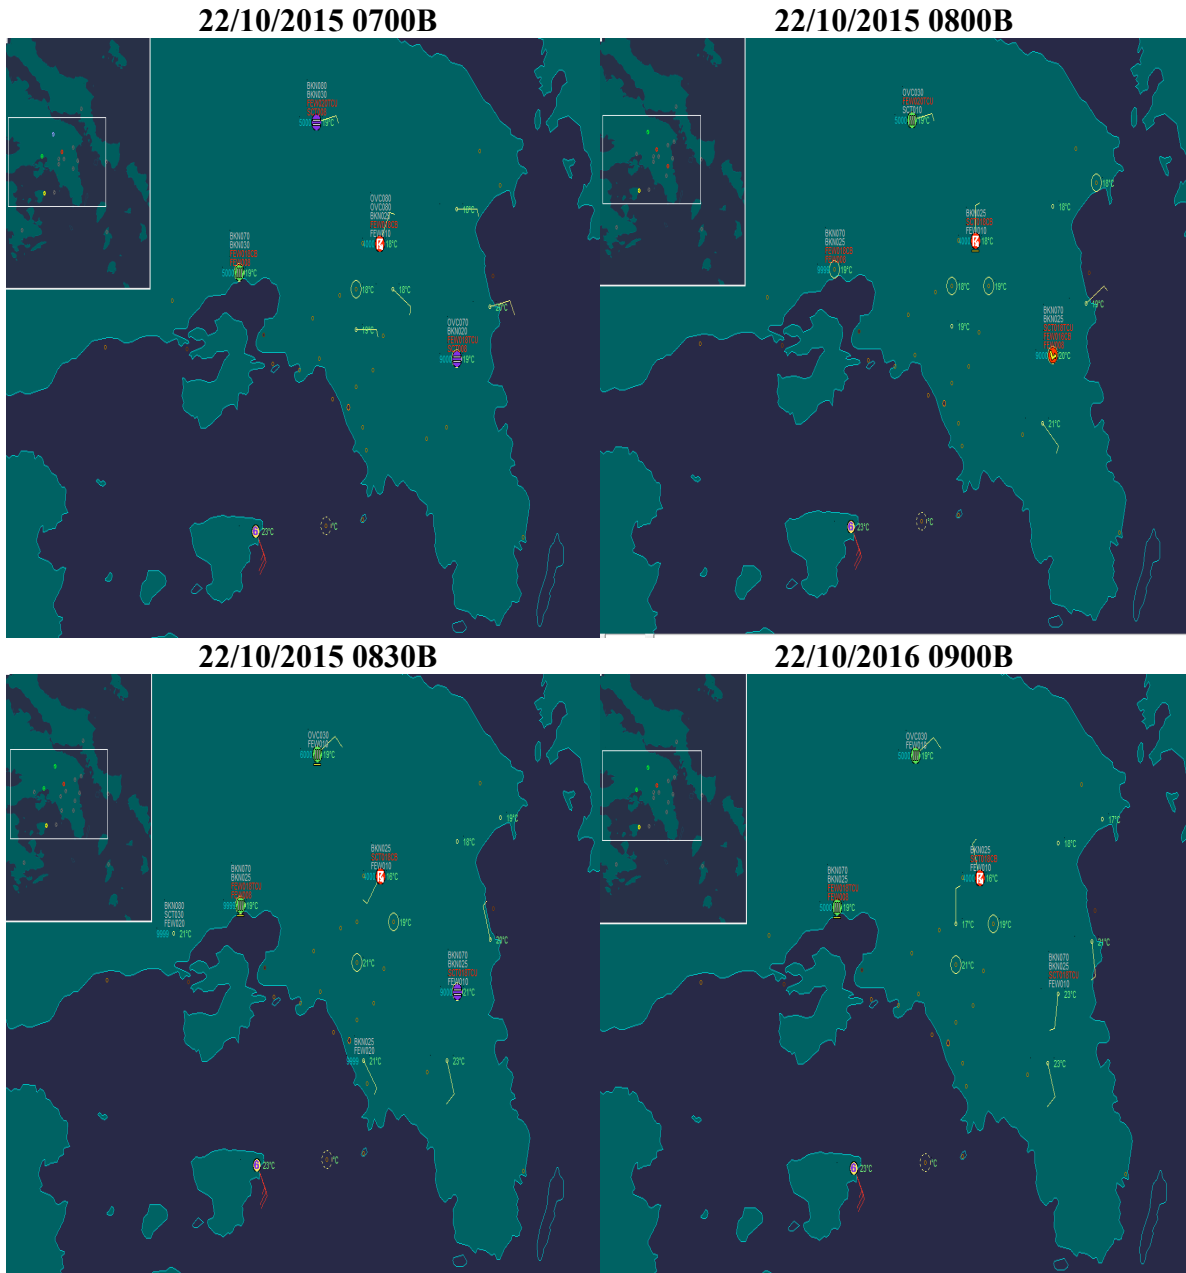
22/10/2015 0700B

BKN080
BKN030
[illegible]
5000 19°C

OVC080
OVC060
BKN025
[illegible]
FEW010
4000 18°C

BKN070
BKN030
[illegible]
9000 19°C

18°C
18°C
18°C
18°C
20°C

OVC070
BKN020
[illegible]
9000 19°C

23°C
°C

22/10/2015 0800B

OVC030
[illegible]
SCT010
5000 19°C

18°C

BKN025
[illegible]
FEW010
4000 18°C

BKN070
BKN025
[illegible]
9999 19°C

18°C
19°C
19°C
19°C

BKN070
BKN025
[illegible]
9000 20°C

21°C

23°C
°C

22/10/2015 0830B

OVC030
FEW010
6000 19°C

19°C
18°C

BKN025
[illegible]
FEW010
4000 19°C

BKN070
BKN025
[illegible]
9999 19°C

BKN030
SCT030
FEW020
9999 21°C

19°C
21°C
20°C

BKN070
BKN025
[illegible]
FEW010
9000 21°C

BKN025
FEW020
9999 21°C

23°C

23°C
°C

22/10/2016 0900B

OVC030
FEW010
5000 19°C

17°C
18°C

BKN025
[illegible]
FEW010
4000 18°C

BKN070
BKN025
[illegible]
5000 19°C

17°C
19°C
21°C
24°C

BKN070
BKN025
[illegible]
FEW010
23°C

23°C

23°C
°C